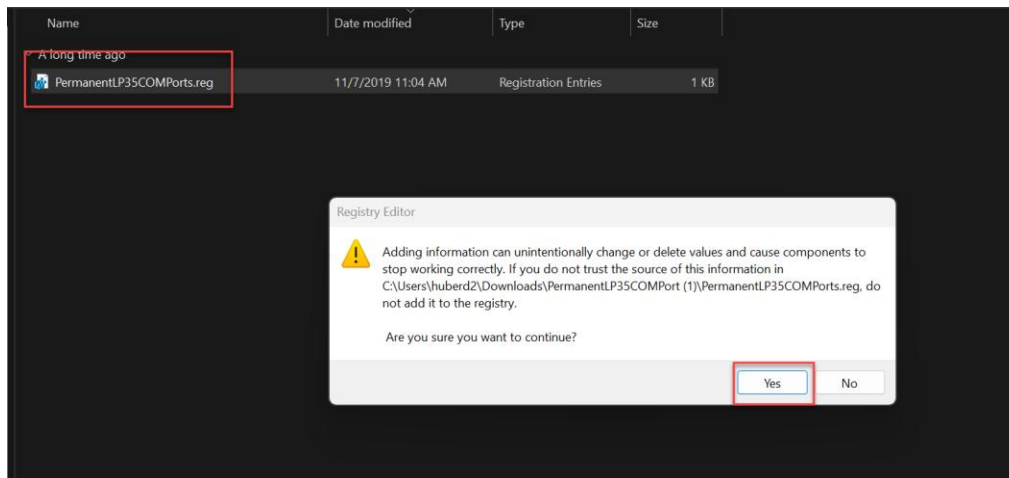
| Name | Date modified | Type | Size |
|---|---|---|---|
| A long time ago | | | |
| PermanentLP35COMPorts.reg | 11/7/2019 11:04 AM | Registration Entries | 1 KB |

Registry Editor

Adding information can unintentionally change or delete values and cause components to stop working correctly. If you do not trust the source of this information in C:\Users\huberd2\Downloads\PermanentLP35COMPort (1)\PermanentLP35COMPorts.reg, do not add it to the registry.

Are you sure you want to continue?

Yes No